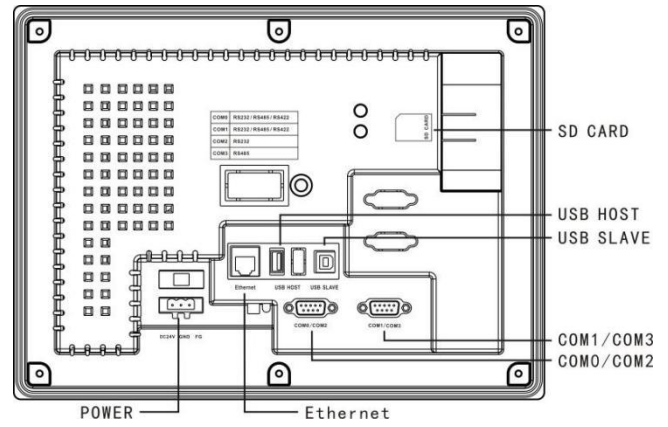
| COM0 | RS232 / RS485 / RS422 |
|---|---|
| COM1 | RS232 / RS485 / RS422 |
| COM2 | RS232 |
| COM3 | RS485 |

SD CARD

SD CARD

USB HOST

USB SLAVE

Ethernet

USB HOST

USB SLAVE

COM0 / COM2

COM1 / COM3

DC24V GND FG

COM1/COM3

COM0/COM2

POWER

Ethernet